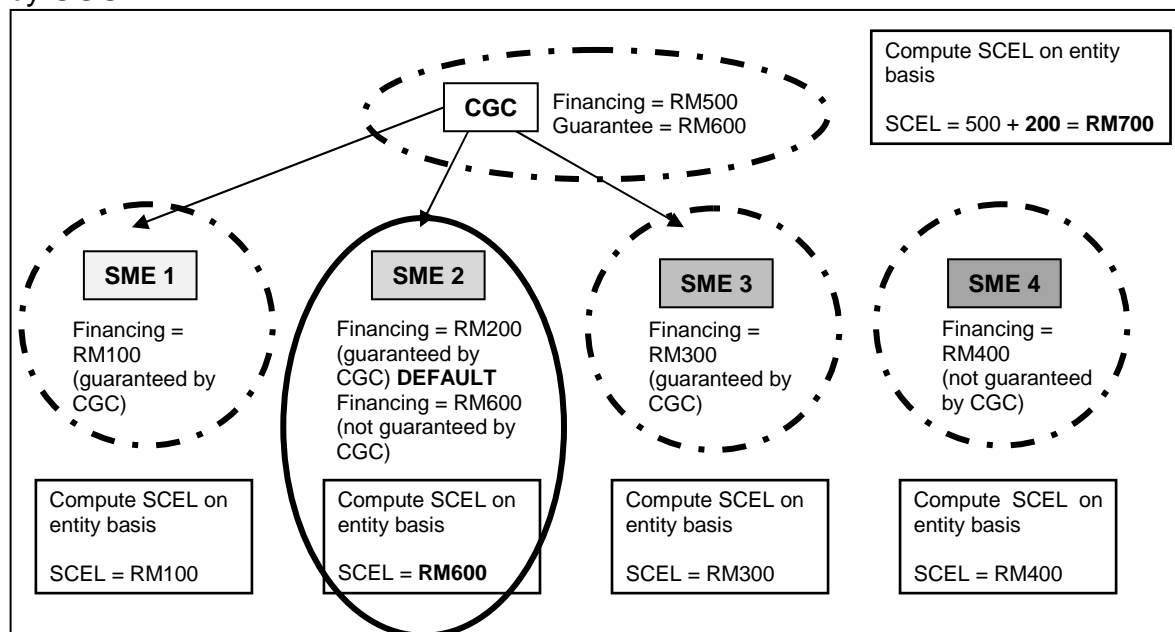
y CGC

CGC

Financing = RM500
Guarantee = RM600

Compute SCEL on entity basis

SCEL = 500 + **200** = **RM700**

SME 1

Financing = RM100 (guaranteed by CGC)

SME 2

Financing = RM200 (guaranteed by CGC) **DEFAULT**
Financing = RM600 (not guaranteed by CGC)

SME 3

Financing = RM300 (guaranteed by CGC)

SME 4

Financing = RM400 (not guaranteed by CGC)

Compute SCEL on entity basis

SCEL = RM100

Compute SCEL on entity basis

SCEL = **RM600**

Compute SCEL on entity basis

SCEL = RM300

Compute SCEL on entity basis

SCEL = RM400